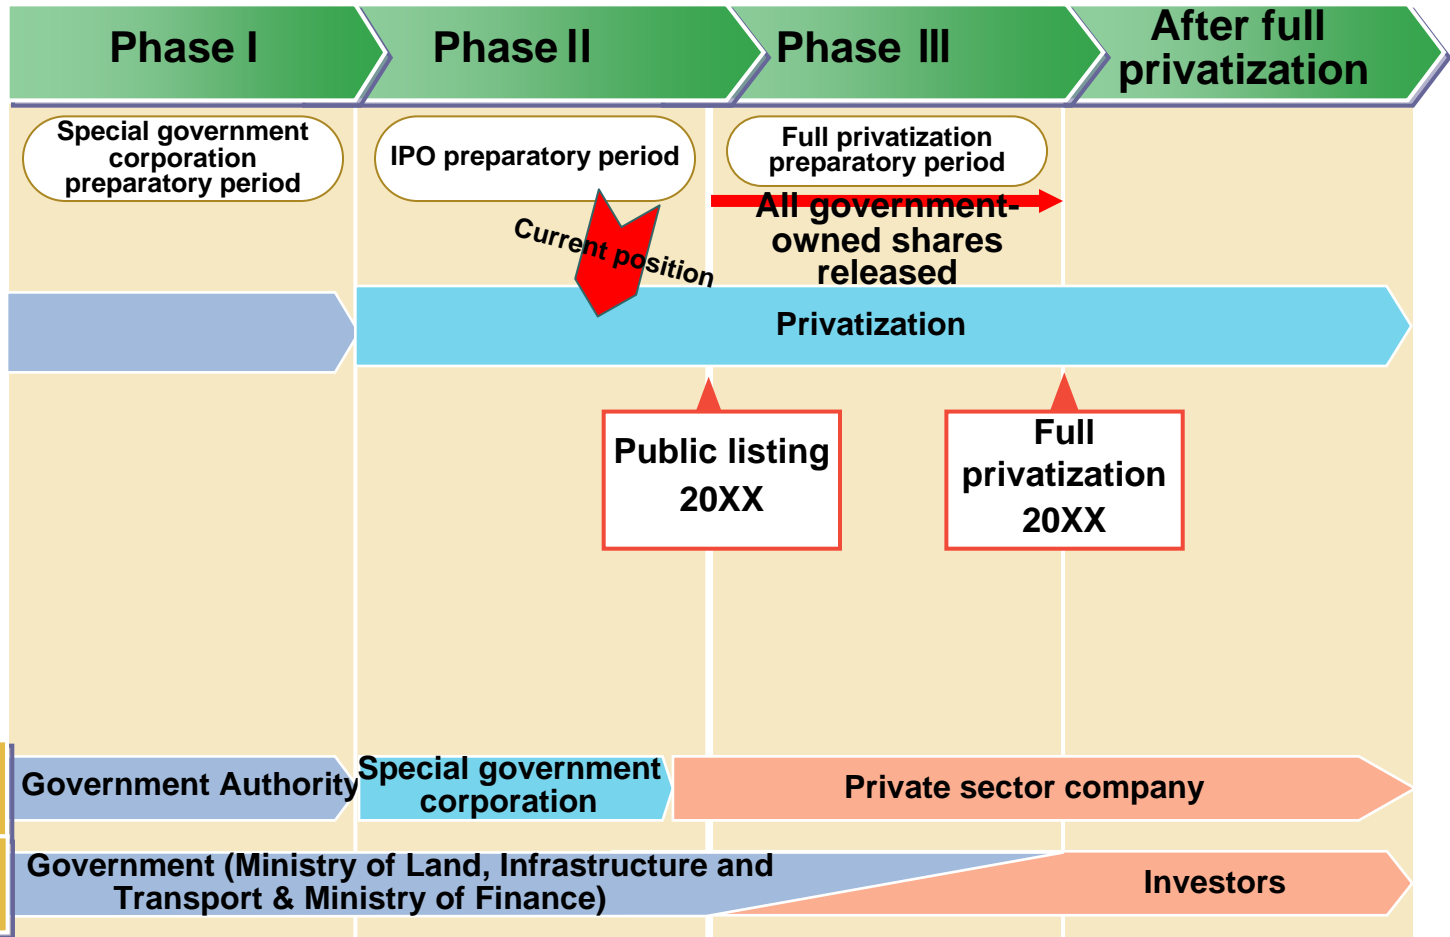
Phase I

Phase II

Phase III

After full privatization

Special government corporation preparatory period

IPO preparatory period

Full privatization preparatory period

All government-owned shares released

Current position

Privatization

Public listing 20XX

Full privatization 20XX

Government Authority

Special government corporation

Private sector company

Government (Ministry of Land, Infrastructure and Transport & Ministry of Finance)

Investors